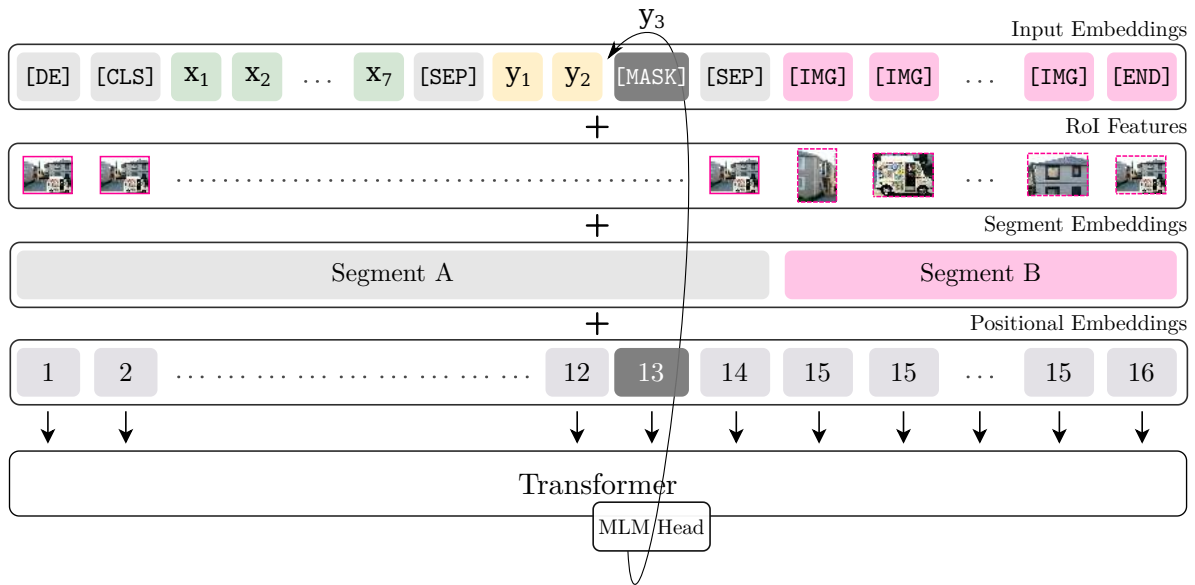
$y_3$

Input Embeddings

[DE] [CLS] $x_1$ $x_2$ ... $x_7$ [SEP] $y_1$ $y_2$ [MASK] [SEP] [IMG] [IMG] ... [IMG] [END]

+

RoI Features

...

+

Segment Embeddings

Segment A

Segment B

+

Positional Embeddings

1 2 ... 12 13 14 15 15 ... 15 16

Transformer

MLM Head